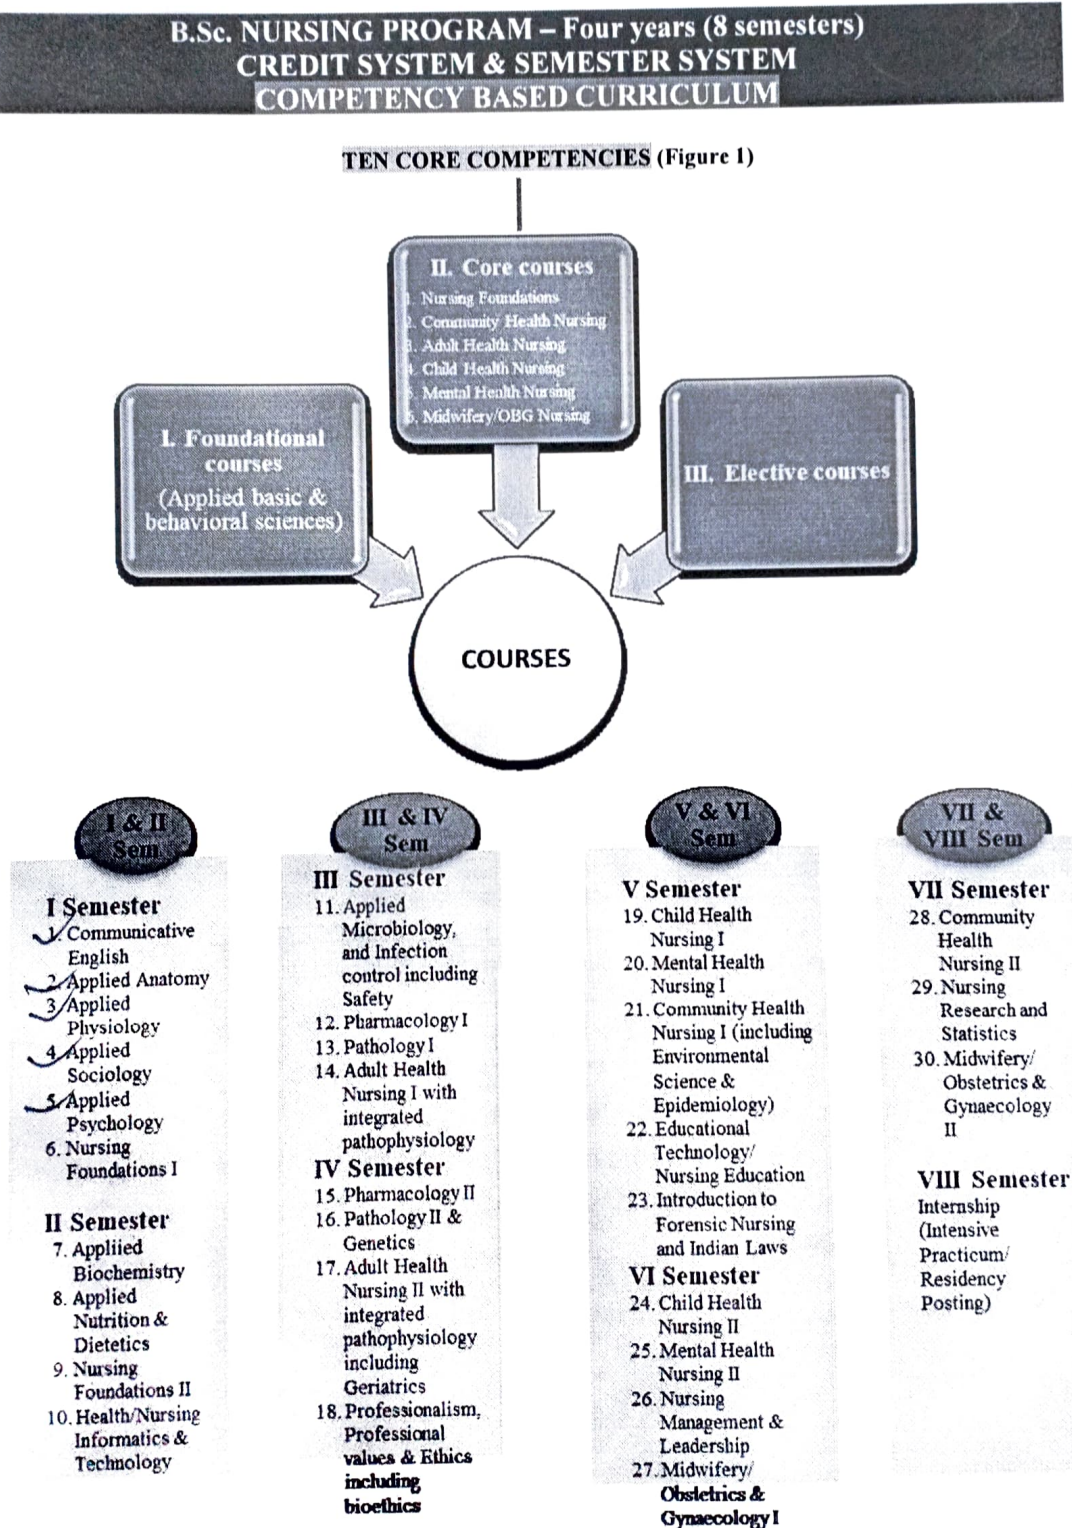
B.Sc. NURSING PROGRAM – Four years (8 semesters)
CREDIT SYSTEM & SEMESTER SYSTEM
COMPETENCY BASED CURRICULUM

TEN CORE COMPETENCIES (Figure 1)

II. Core courses
1. Nursing Foundations
2. Community Health Nursing
3. Adult Health Nursing
4. Child Health Nursing
5. Mental Health Nursing
6. Midwifery/OBG Nursing

I. Foundational courses (Applied basic & behavioral sciences)

III. Elective courses

COURSES

I & II Sem

I Semester
1. Communicative English
2. Applied Anatomy
3. Applied Physiology
4. Applied Sociology
5. Applied Psychology
6. Nursing Foundations I

II Semester
7. Appliied Biochemistry
8. Applied Nutrition & Dietetics
9. Nursing Foundations II
10. Health/Nursing Informatics & Technology

III & IV Sem

III Semester
11. Applied Microbiology, and Infection control including Safety
12. Pharmacology I
13. Pathology I
14. Adult Health Nursing I with integrated pathophysiology

IV Semester
15. Pharmacology II
16. Pathology II & Genetics
17. Adult Health Nursing II with integrated pathophysiology including Geriatrics
18. Professionalism, Professional values & Ethics including bioethics

V & VI Sem

V Semester
19. Child Health Nursing I
20. Mental Health Nursing I
21. Community Health Nursing I (including Environmental Science & Epidemiology)
22. Educational Technology/ Nursing Education
23. Introduction to Forensic Nursing and Indian Laws

VI Semester
24. Child Health Nursing II
25. Mental Health Nursing II
26. Nursing Management & Leadership
27. Midwifery/ Obstetrics & Gynaecology I

VII & VIII Sem

VII Semester
28. Community Health Nursing II
29. Nursing Research and Statistics
30. Midwifery/ Obstetrics & Gynaecology II

VIII Semester
Internship (Intensive Practicum/ Residency Posting)